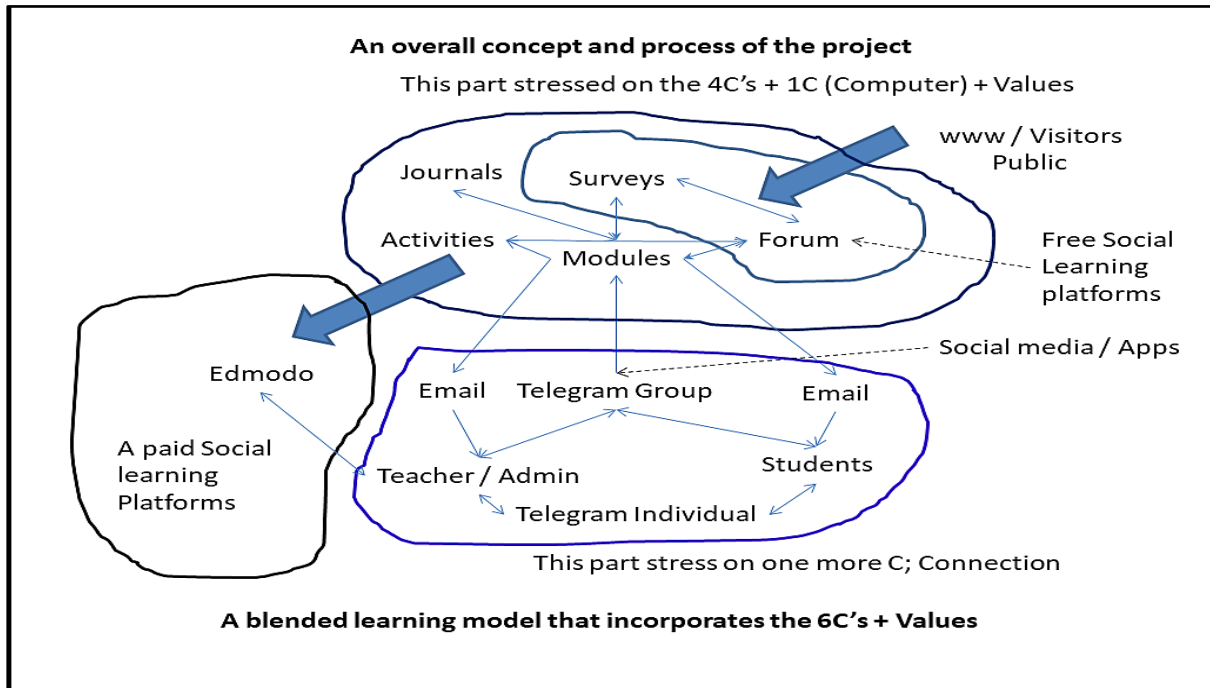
An overall concept and process of the project

This part stressed on the 4C's + 1C (Computer) + Values

www / Visitors Public

Journals

Surveys

Activities

Modules

Forum

Free Social Learning platforms

Edmodo

Social media / Apps

Email

Telegram Group

Email

A paid Social learning Platforms

Teacher / Admin

Students

Telegram Individual

This part stress on one more C; Connection

A blended learning model that incorporates the 6C's + Values